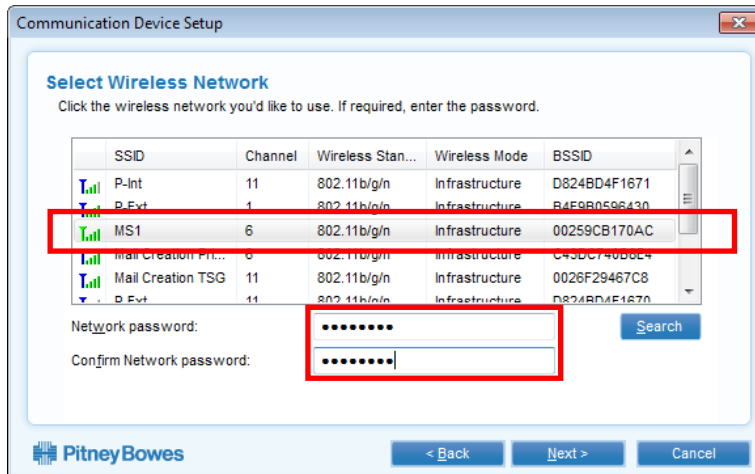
Communication Device Setup

Select Wireless Network
Click the wireless network you'd like to use. If required, enter the password.

| SSID | Channel | Wireless Stan... | Wireless Mode | BSSID |
|---|---|---|---|---|
| P-Int | 11 | 802.11b/g/n | Infrastructure | D824BD4F1671 |
| P-Ext | 1 | 802.11b/g/n | Infrastructure | B4E9B0596430 |
| MS1 | 6 | 802.11b/g/n | Infrastructure | 00259CB170AC |
| Mail Creation Pri... | 6 | 802.11b/g/n | Infrastructure | C43DC7408BE4 |
| Mail Creation TSG | 11 | 802.11b/g/n | Infrastructure | 0026F29467C8 |
| P-Ext | 11 | 802.11b/g/n | Infrastructure | D824BD4F1670 |

Network password: ••••••••
Confirm Network password: ••••••••
Search

Pitney Bowes
< Back
Next >
Cancel